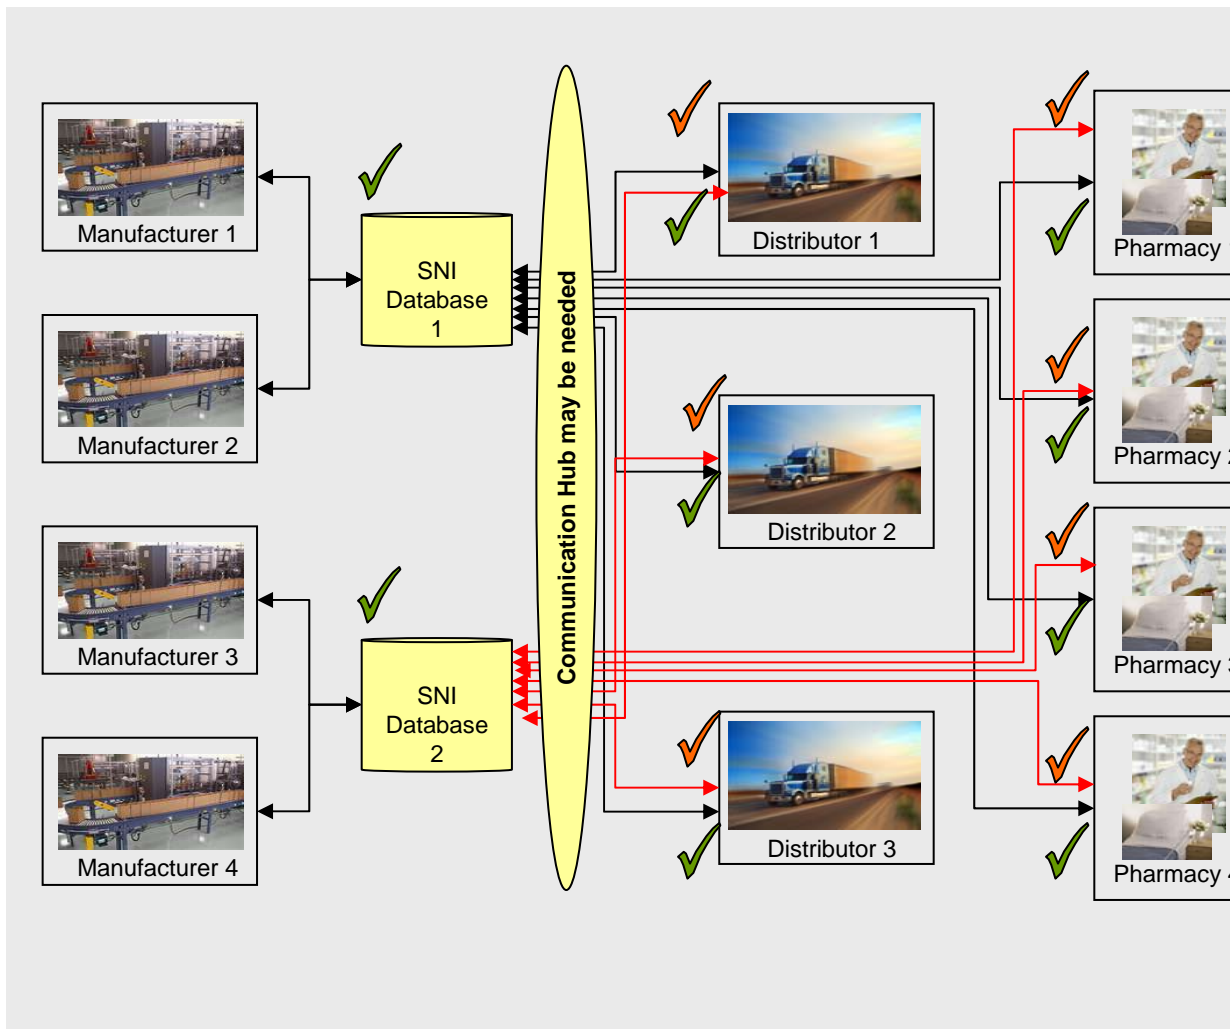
Manufacturer 1

Manufacturer 2

Manufacturer 3

Manufacturer 4

SNI Database 1

SNI Database 2

Communication Hub may be needed

Distributor 1

Distributor 2

Distributor 3

Pharmacy

Pharmacy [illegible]

Pharmacy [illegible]

Pharmacy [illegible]